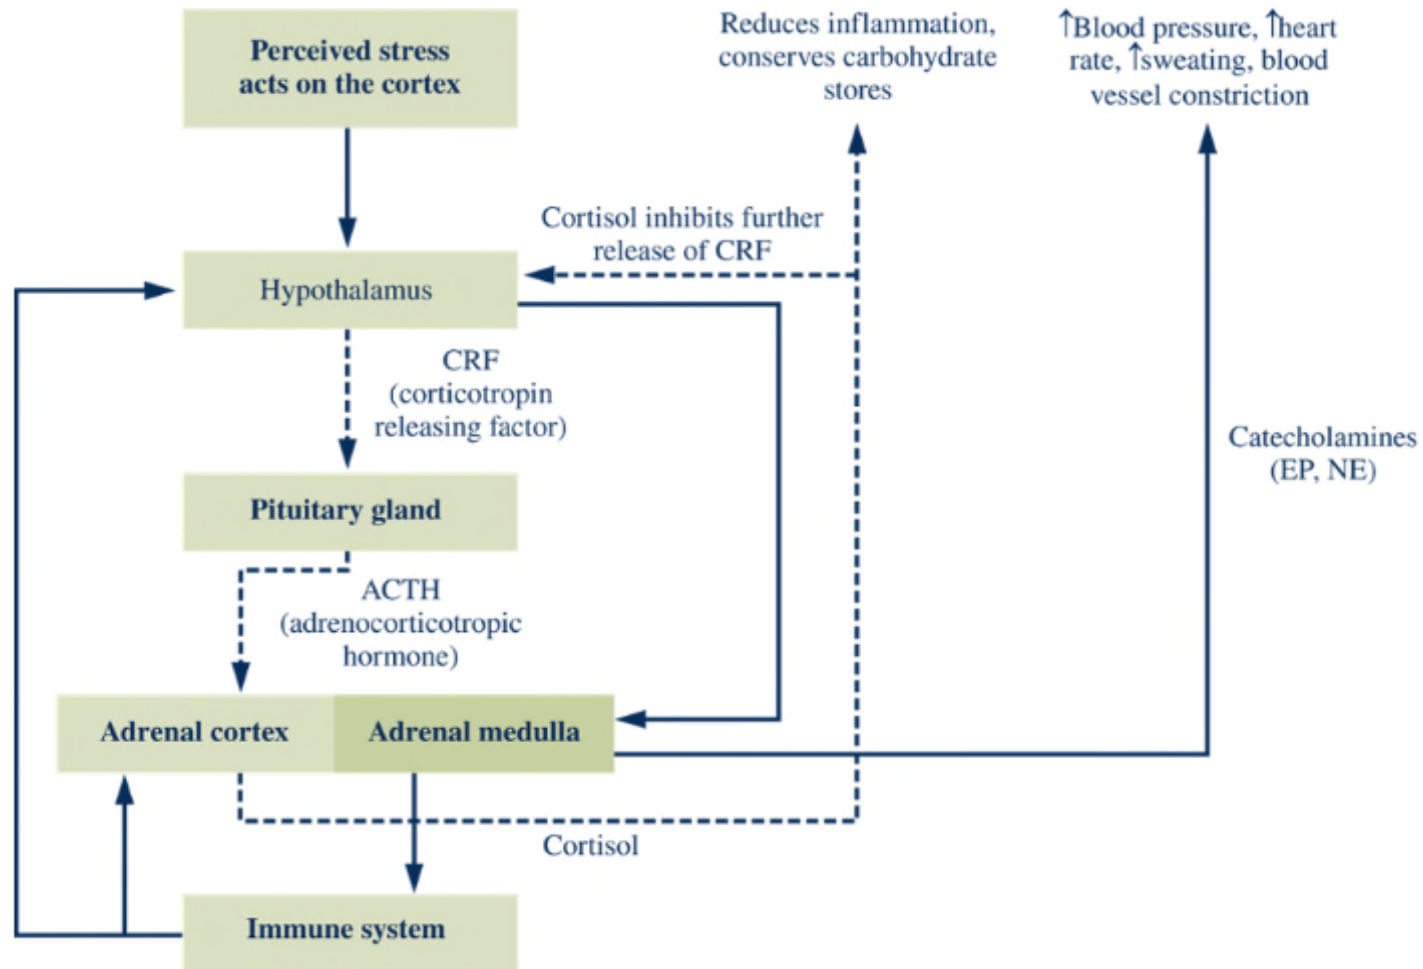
Perceived stress acts on the cortex

Reduces inflammation, conserves carbohydrate stores

↑Blood pressure, ↑heart rate, ↑sweating, blood vessel constriction

Cortisol inhibits further release of CRF

Hypothalamus

CRF (corticotropin releasing factor)

Catecholamines (EP, NE)

Pituitary gland

ACTH (adrenocorticotropic hormone)

Adrenal cortex

Adrenal medulla

Cortisol

Immune system